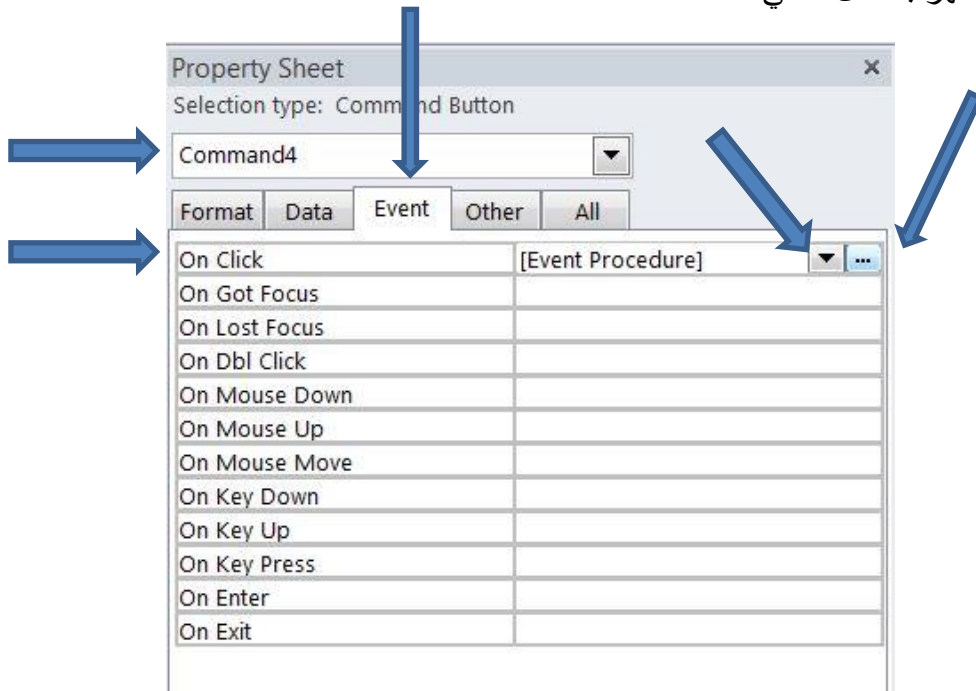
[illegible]

Property Sheet ×

Selection type: Comm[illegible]d Button

Command4

Format | Data | Event | Other | All

| | |
|---|---|
| On Click | [Event Procedure] |
| On Got Focus | |
| On Lost Focus | |
| On Dbl Click | |
| On Mouse Down | |
| On Mouse Up | |
| On Mouse Move | |
| On Key Down | |
| On Key Up | |
| On Key Press | |
| On Enter | |
| On Exit | |